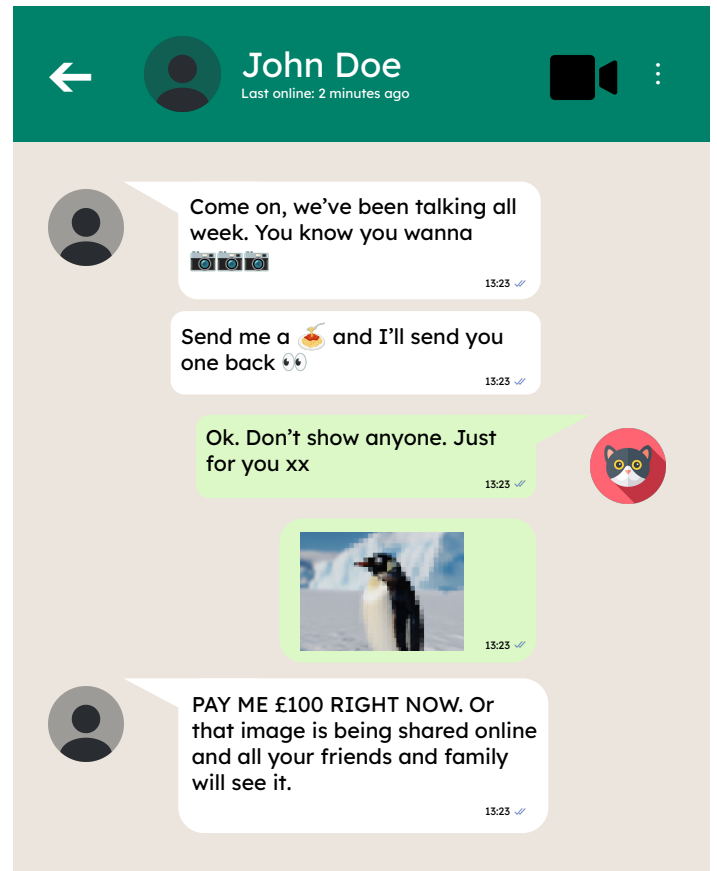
John Doe
Last online: 2 minutes ago

Come on, we've been talking all week. You know you wanna 📷📷📷
13:23

Send me a 🍝 and I'll send you one back 👀
13:23

Ok. Don't show anyone. Just for you xx
13:23

13:23

PAY ME £100 RIGHT NOW. Or that image is being shared online and all your friends and family will see it.
13:23